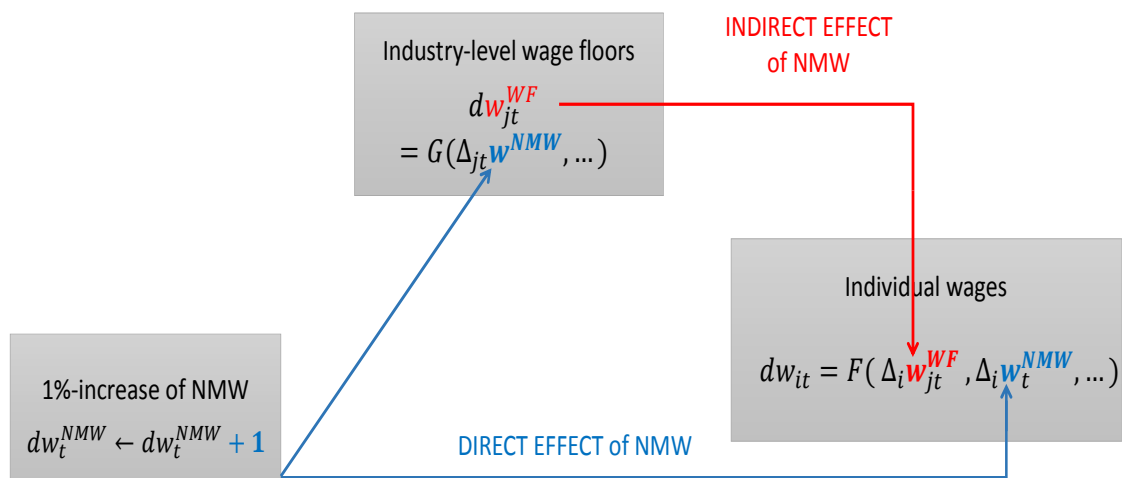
Industry-level wage floors

$dw_{jt}^{WF}$

$= G(\Delta_{jt}\mathbf{w}^{\mathbf{NMW}}, \dots)$

INDIRECT EFFECT of NMW

Individual wages

$dw_{it} = F(\Delta_i \mathbf{w}_{jt}^{\mathbf{WF}}, \Delta_i \mathbf{w}_t^{\mathbf{NMW}}, \dots)$

1%-increase of NMW

$dw_t^{NMW} \leftarrow dw_t^{NMW} + \mathbf{1}$

DIRECT EFFECT of NMW